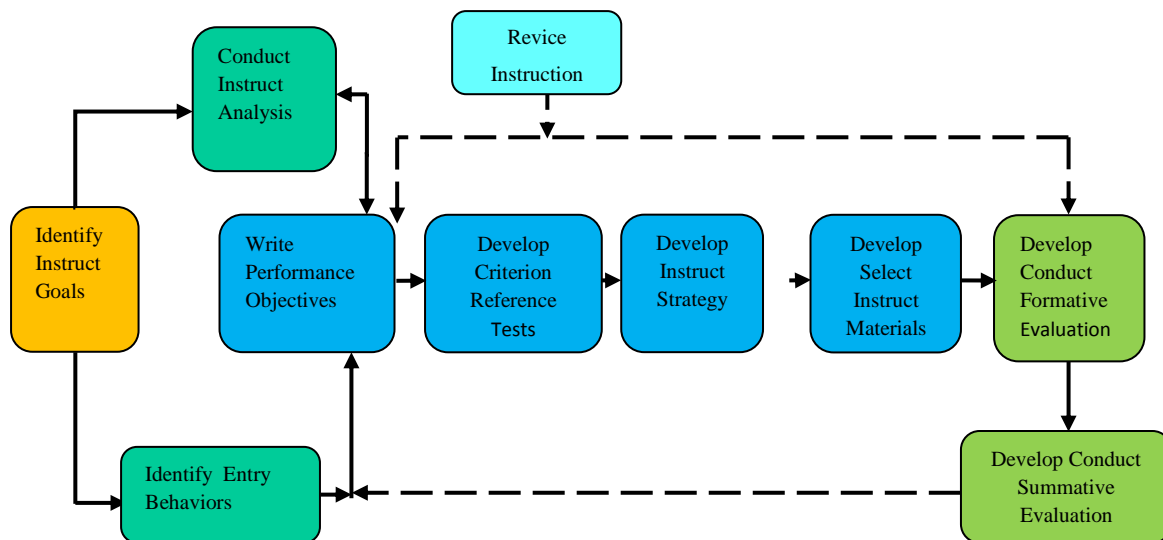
Revice Instruction

Conduct Instruct Analysis

Identify Instruct Goals

Write Performance Objectives

Develop Criterion Reference Tests

Develop Instruct Strategy

Develop Select Instruct Materials

Develop Conduct Formative Evaluation

Identify Entry Behaviors

Develop Conduct Summative Evaluation